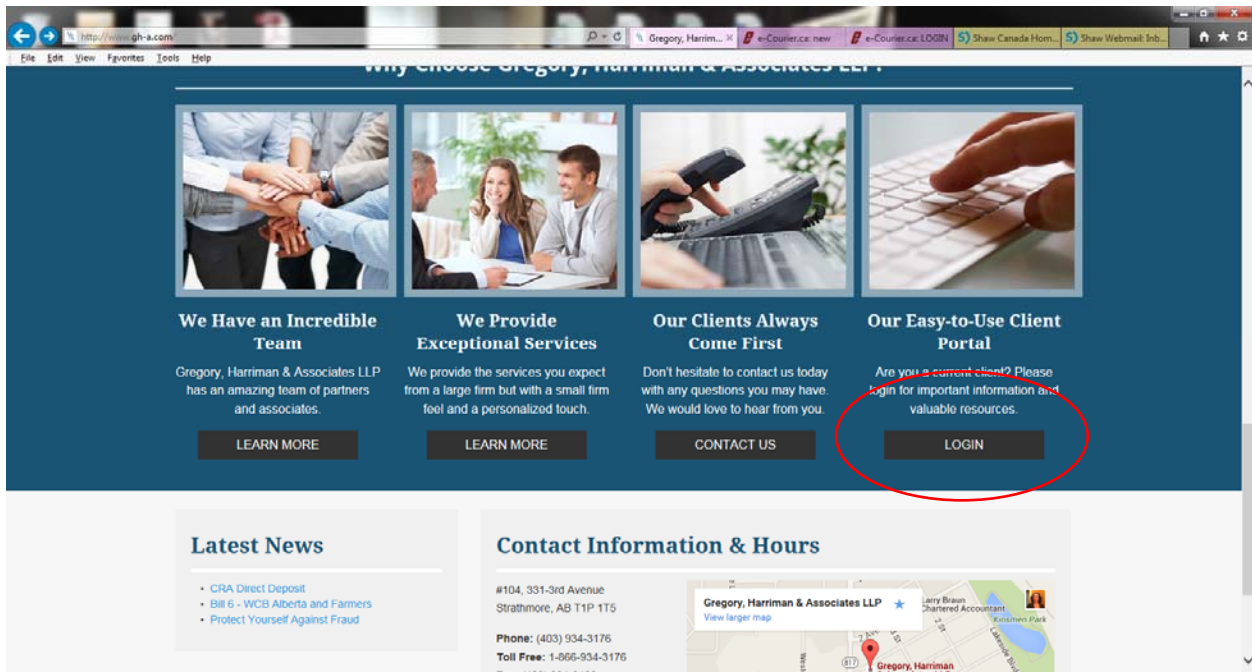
http://www.gh-a.com/ Gregory, Harrim... × e-Courier.ca: new e-Courier.ca: LOGIN Shaw Canada Hom... Shaw Webmail: Inb...

File Edit View Favorites Tools Help

Why Choose Gregory, Harriman & Associates LLP?

We Have an Incredible Team

Gregory, Harriman & Associates LLP has an amazing team of partners and associates.

LEARN MORE

We Provide Exceptional Services

We provide the services you expect from a large firm but with a small firm feel and a personalized touch.

LEARN MORE

Our Clients Always Come First

Don't hesitate to contact us today with any questions you may have. We would love to hear from you.

CONTACT US

Our Easy-to-Use Client Portal

Are you a current client? Please login for important information and valuable resources.

LOGIN

Latest News

- CRA Direct Deposit
- Bill 6 - WCB Alberta and Farmers
- Protect Yourself Against Fraud

Contact Information & Hours

#104, 331-3rd Avenue
Strathmore, AB T1P 1T5

Phone: (403) 934-3176
Toll Free: 1-866-934-3176

Gregory, Harriman & Associates LLP
View larger map
Larry Braun Chartered Accountant
Kinsmen Park
Gregory, Harriman
817